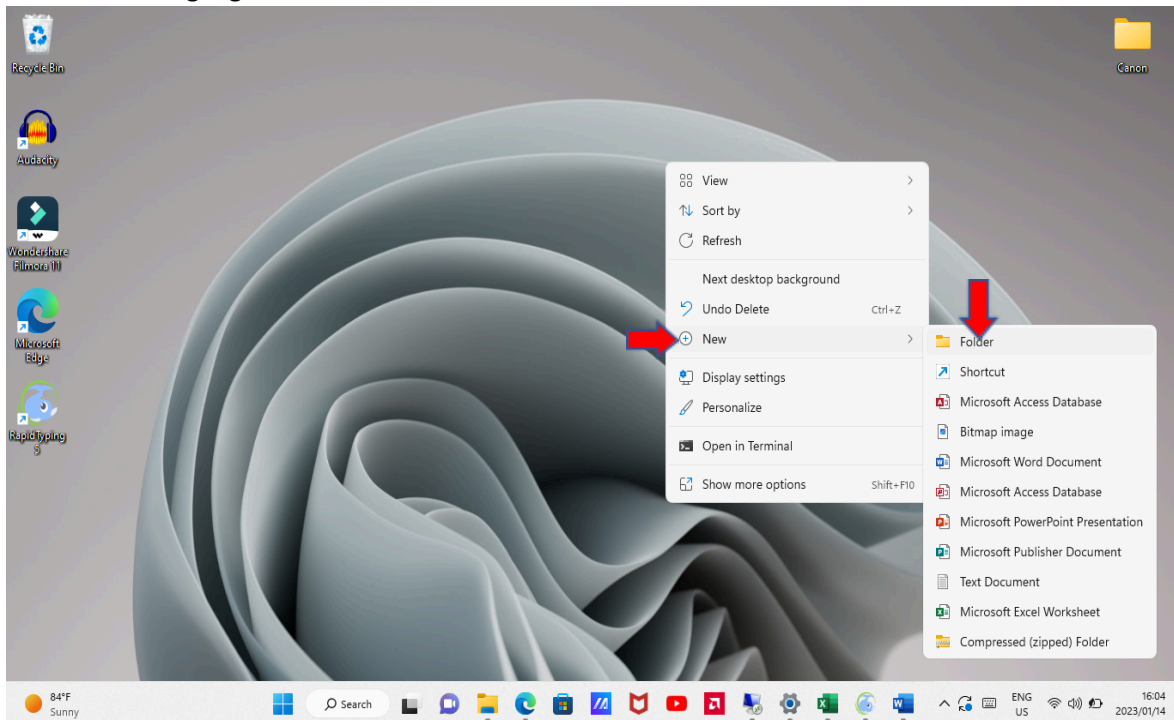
Recycle Bin

Audacity

Wondershare Filmora 11

Microsoft Edge

RapidTyping 5

Canon

View
Sort by
Refresh
Next desktop background
Undo Delete Ctrl+Z
New
Display settings
Personalize
Open in Terminal
Show more options Shift+F10

Folder
Shortcut
Microsoft Access Database
Bitmap image
Microsoft Word Document
Microsoft Access Database
Microsoft PowerPoint Presentation
Microsoft Publisher Document
Text Document
Microsoft Excel Worksheet
Compressed (zipped) Folder

84°F
Sunny
Search
ENG
US
16:04
2023/01/14